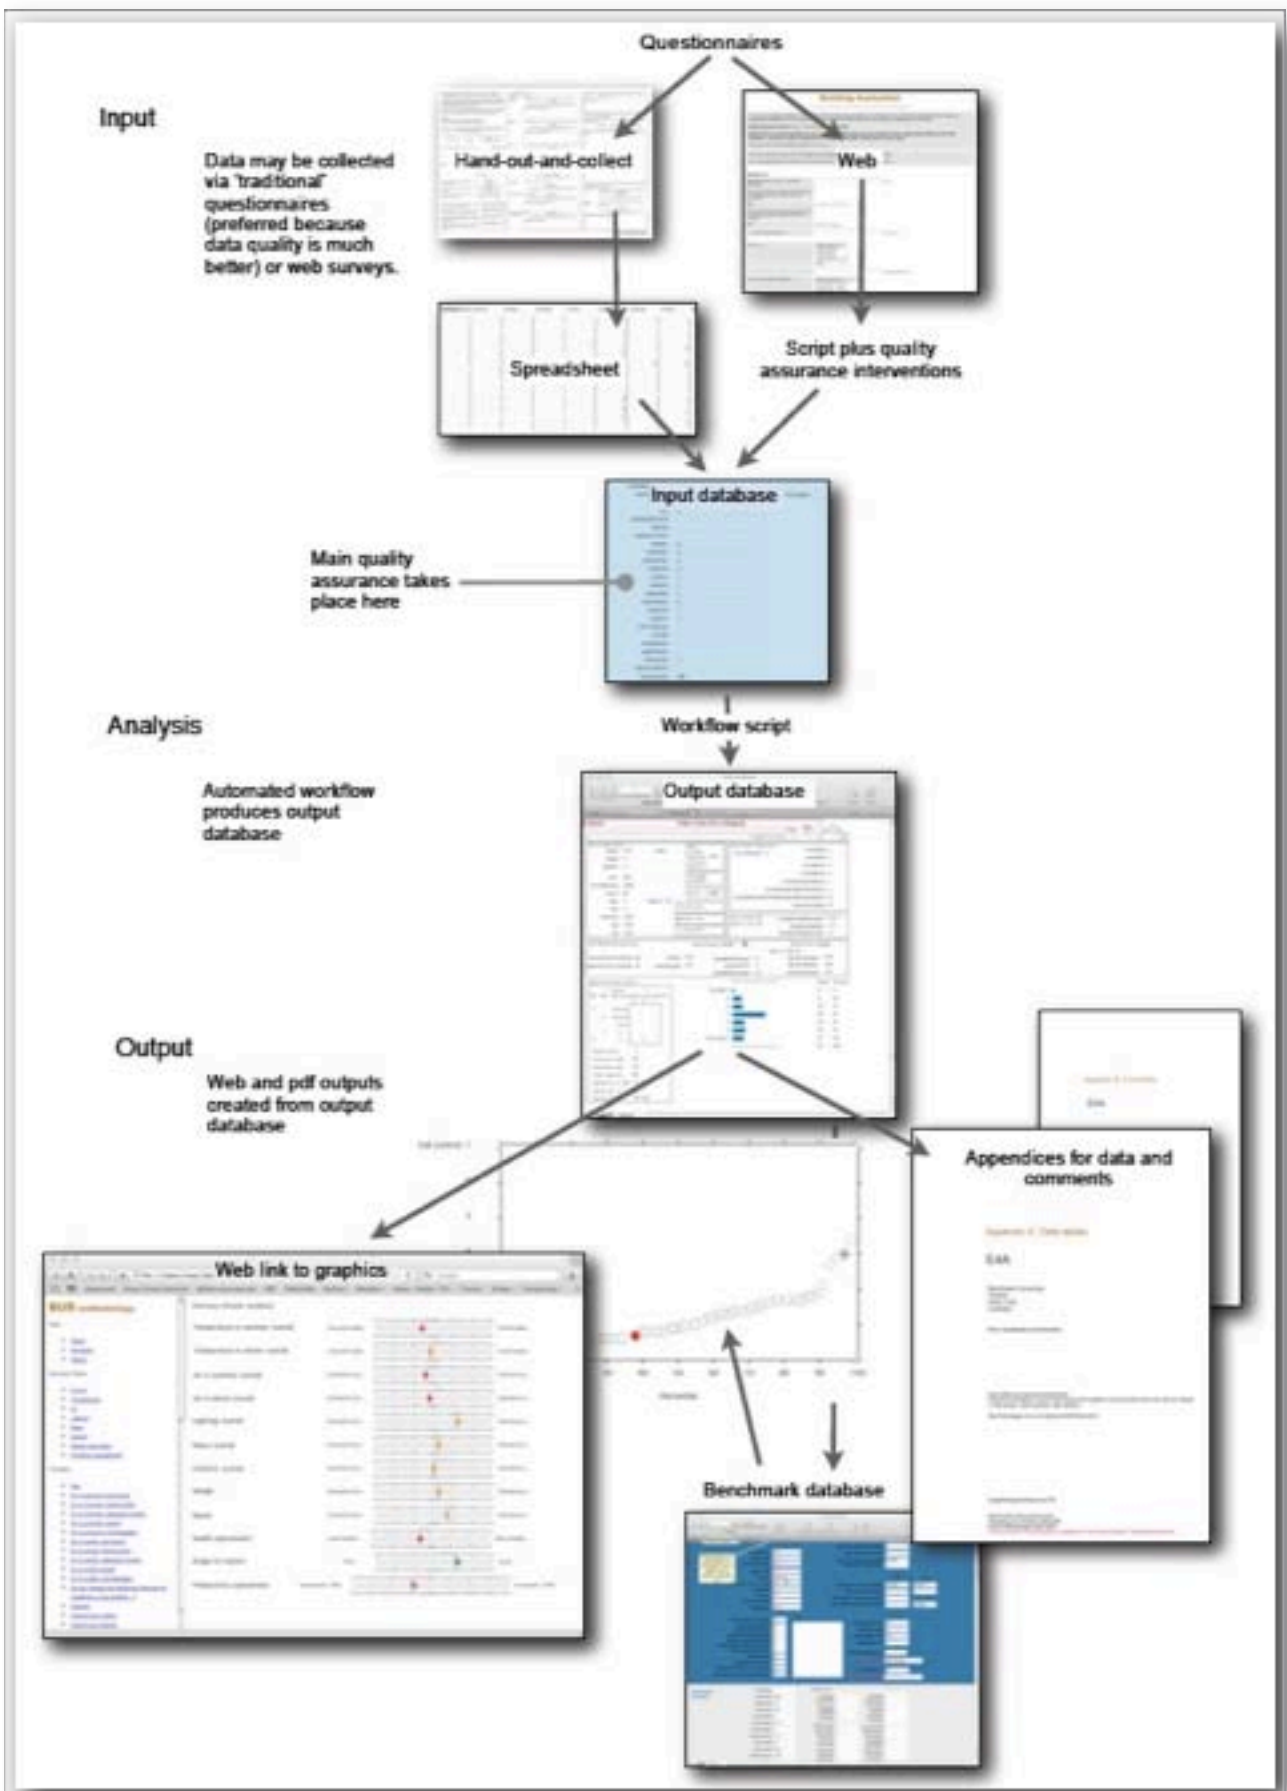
Questionnaires

Input

Data may be collected via 'traditional' questionnaires (preferred because data quality is much better) or web surveys.

Hand-out-and-collect

Web

Spreadsheet

Script plus quality assurance interventions

Input database

Main quality assurance takes place here

Analysis

Workflow script

Automated workflow produces output database

Output database

Output

Web and pdf outputs created from output database

Appendices for data and comments

Web link to graphics

Benchmark database